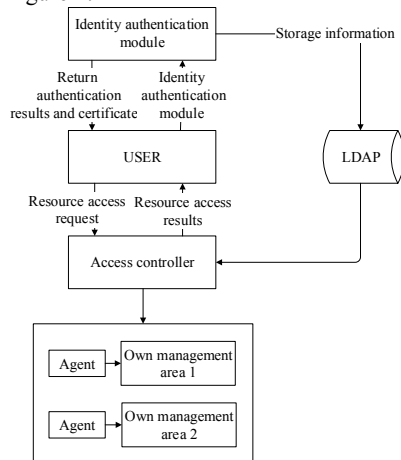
Identity authentication module

Storage information

Return authentication results and certificate

Identity authentication module

USER

LDAP

Resource access request

Resource access results

Access controller

Agent

Own management area 1

Agent

Own management area 2